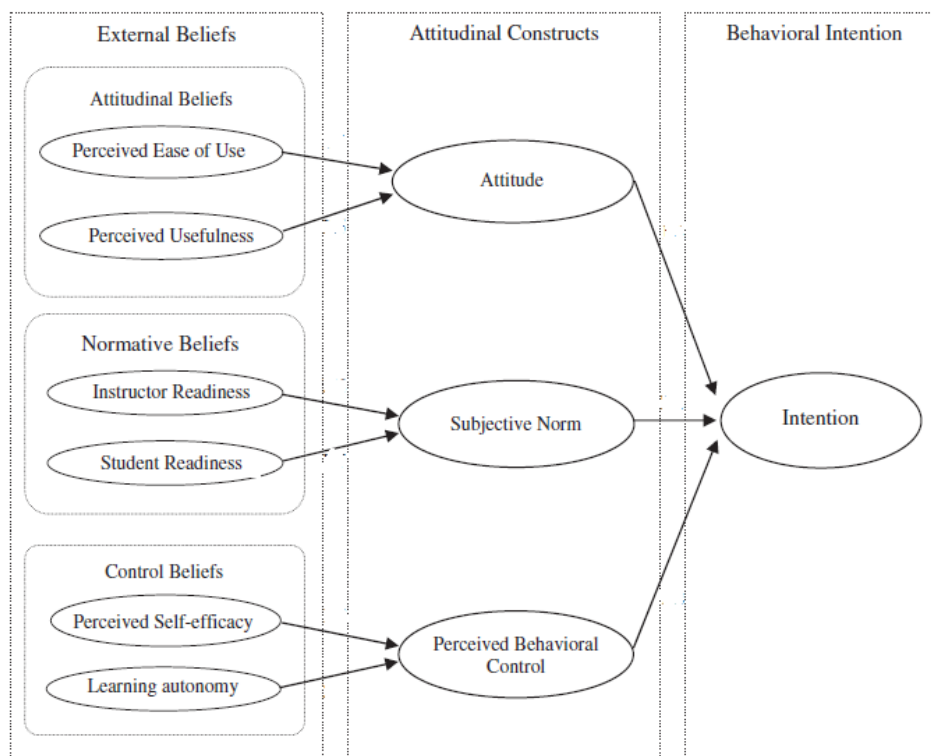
External Beliefs

Attitudinal Constructs

Behavioral Intention

Attitudinal Beliefs

Perceived Ease of Use

Perceived Usefulness

Attitude

Normative Beliefs

Instructor Readiness

Student Readiness

Subjective Norm

Intention

Control Beliefs

Perceived Self-efficacy

Learning autonomy

Perceived Behavioral Control